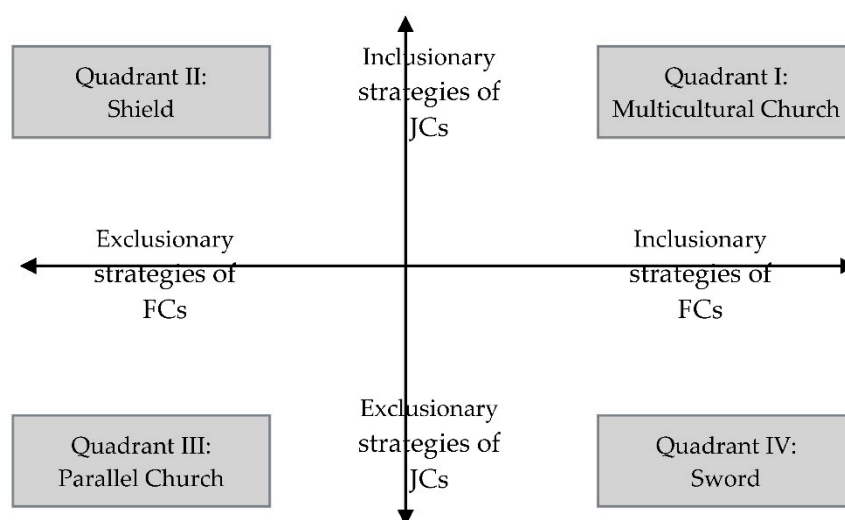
Quadrant II: Shield

Inclusionary strategies of JCs

Quadrant I: Multicultural Church

Exclusionary strategies of FCs

Inclusionary strategies of FCs

Quadrant III: Parallel Church

Exclusionary strategies of JCs

Quadrant IV: Sword